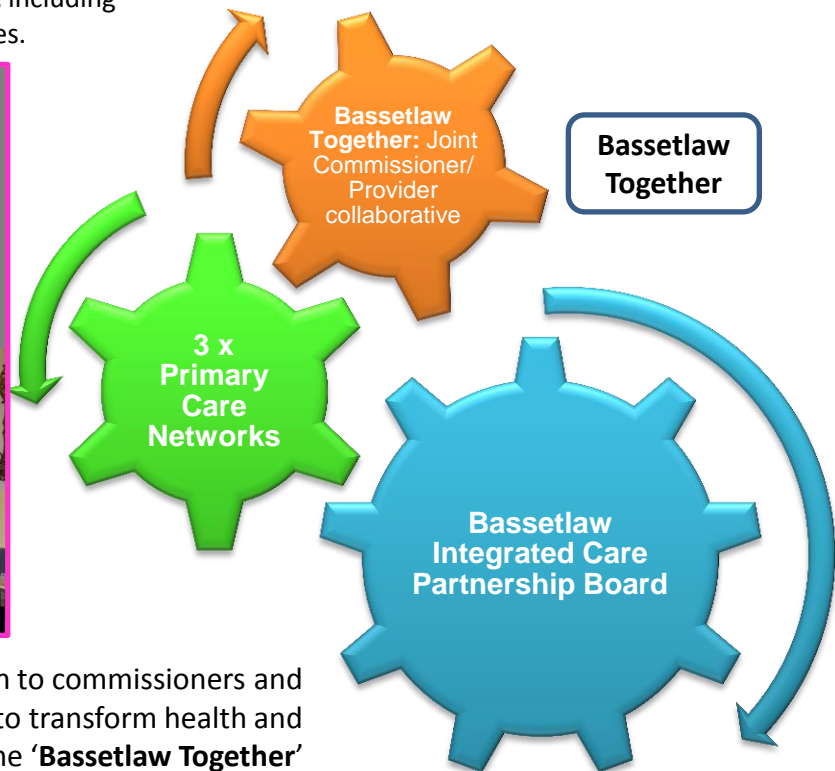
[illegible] including
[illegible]es.

Bassetlaw Together: Joint Commissioner/ Provider collaborative

Bassetlaw Together

3 x Primary Care Networks

Bassetlaw Integrated Care Partnership Board

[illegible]n to commissioners and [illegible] to transform health and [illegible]he '**Bassetlaw Together**'